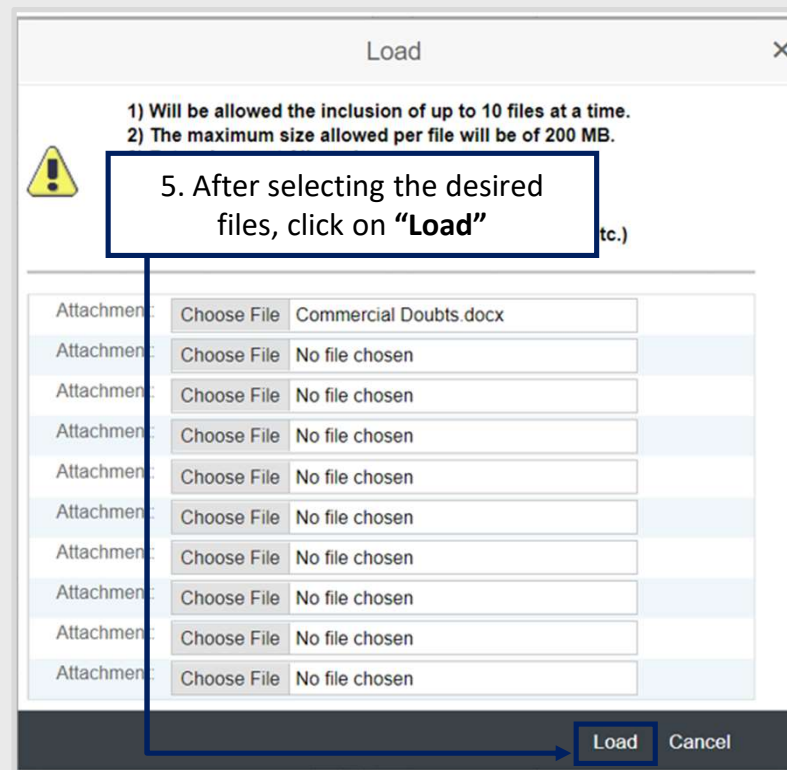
Load ×

1) Will be allowed the inclusion of up to 10 files at a time.
2) The maximum size allowed per file will be of 200 MB.

5. After selecting the desired files, click on **"Load"**

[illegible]tc.)

Attachmen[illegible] Choose File Commercial Doubts.docx
Attachmen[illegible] Choose File No file chosen
Attachmen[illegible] Choose File No file chosen
Attachmen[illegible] Choose File No file chosen
Attachmen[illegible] Choose File No file chosen
Attachmen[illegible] Choose File No file chosen
Attachmen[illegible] Choose File No file chosen
Attachmen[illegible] Choose File No file chosen
Attachmen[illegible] Choose File No file chosen
Attachmen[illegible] Choose File No file chosen

Load Cancel